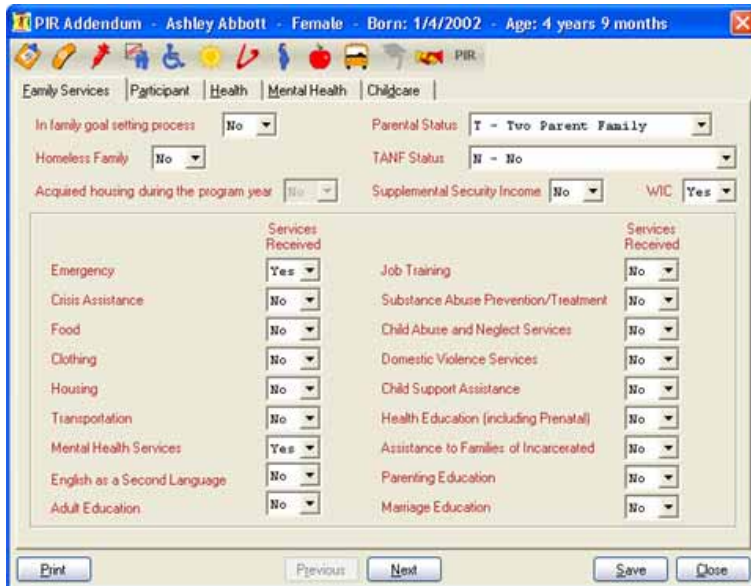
PIR Addendum - Ashley Abbott - Female - Born: 1/4/2002 - Age: 4 years 9 months

PIR

Family Services | Participant | Health | Mental Health | Childcare

In family goal setting process No

Parental Status T - Two Parent Family

Homeless Family No

TANF Status N - No

Acquired housing during the program year No

Supplemental Security Income No

WIC Yes

| | Services Received | | Services Received |
|---|---|---|---|
| Emergency | Yes | Job Training | No |
| Crisis Assistance | No | Substance Abuse Prevention/Treatment | No |
| Food | No | Child Abuse and Neglect Services | No |
| Clothing | No | Domestic Violence Services | No |
| Housing | No | Child Support Assistance | No |
| Transportation | No | Health Education (including Prenatal) | No |
| Mental Health Services | Yes | Assistance to Families of Incarcerated | No |
| English as a Second Language | No | Parenting Education | No |
| Adult Education | No | Marriage Education | No |

Print

Previous

Next

Save

Close